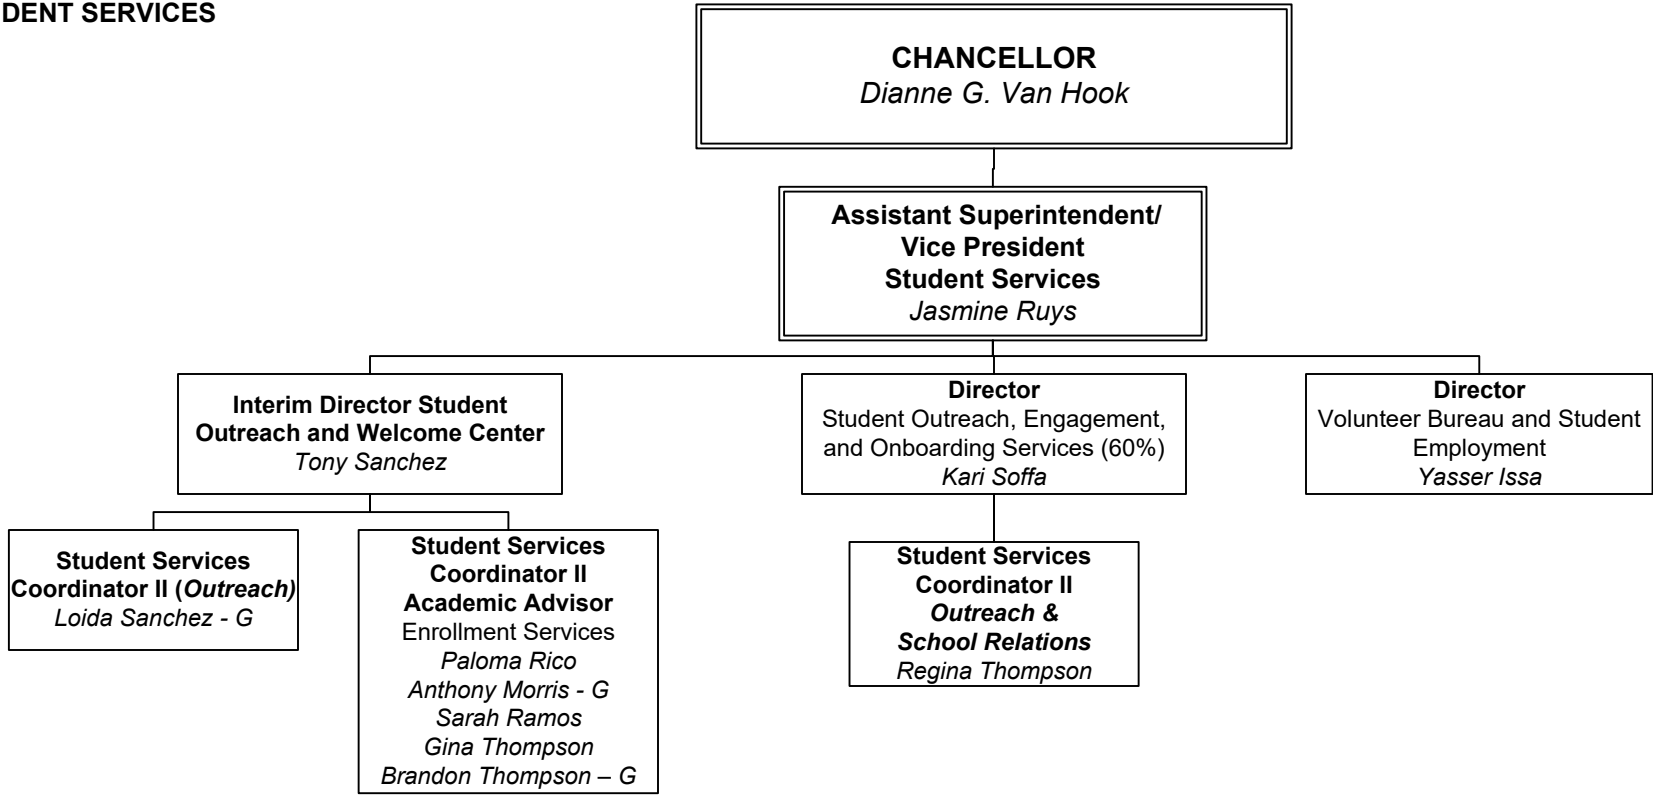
DENT SERVICES

CHANCELLOR
Dianne G. Van Hook

Assistant Superintendent/ Vice President Student Services
Jasmine Ruys

Interim Director Student Outreach and Welcome Center
Tony Sanchez

Director
Student Outreach, Engagement, and Onboarding Services (60%)
Kari Soffa

Director
Volunteer Bureau and Student Employment
Yasser Issa

Student Services Coordinator II (Outreach)
Loida Sanchez - G

Student Services Coordinator II
Academic Advisor
Enrollment Services
Paloma Rico
Anthony Morris - G
Sarah Ramos
Gina Thompson
Brandon Thompson – G

Student Services Coordinator II
Outreach & School Relations
Regina Thompson